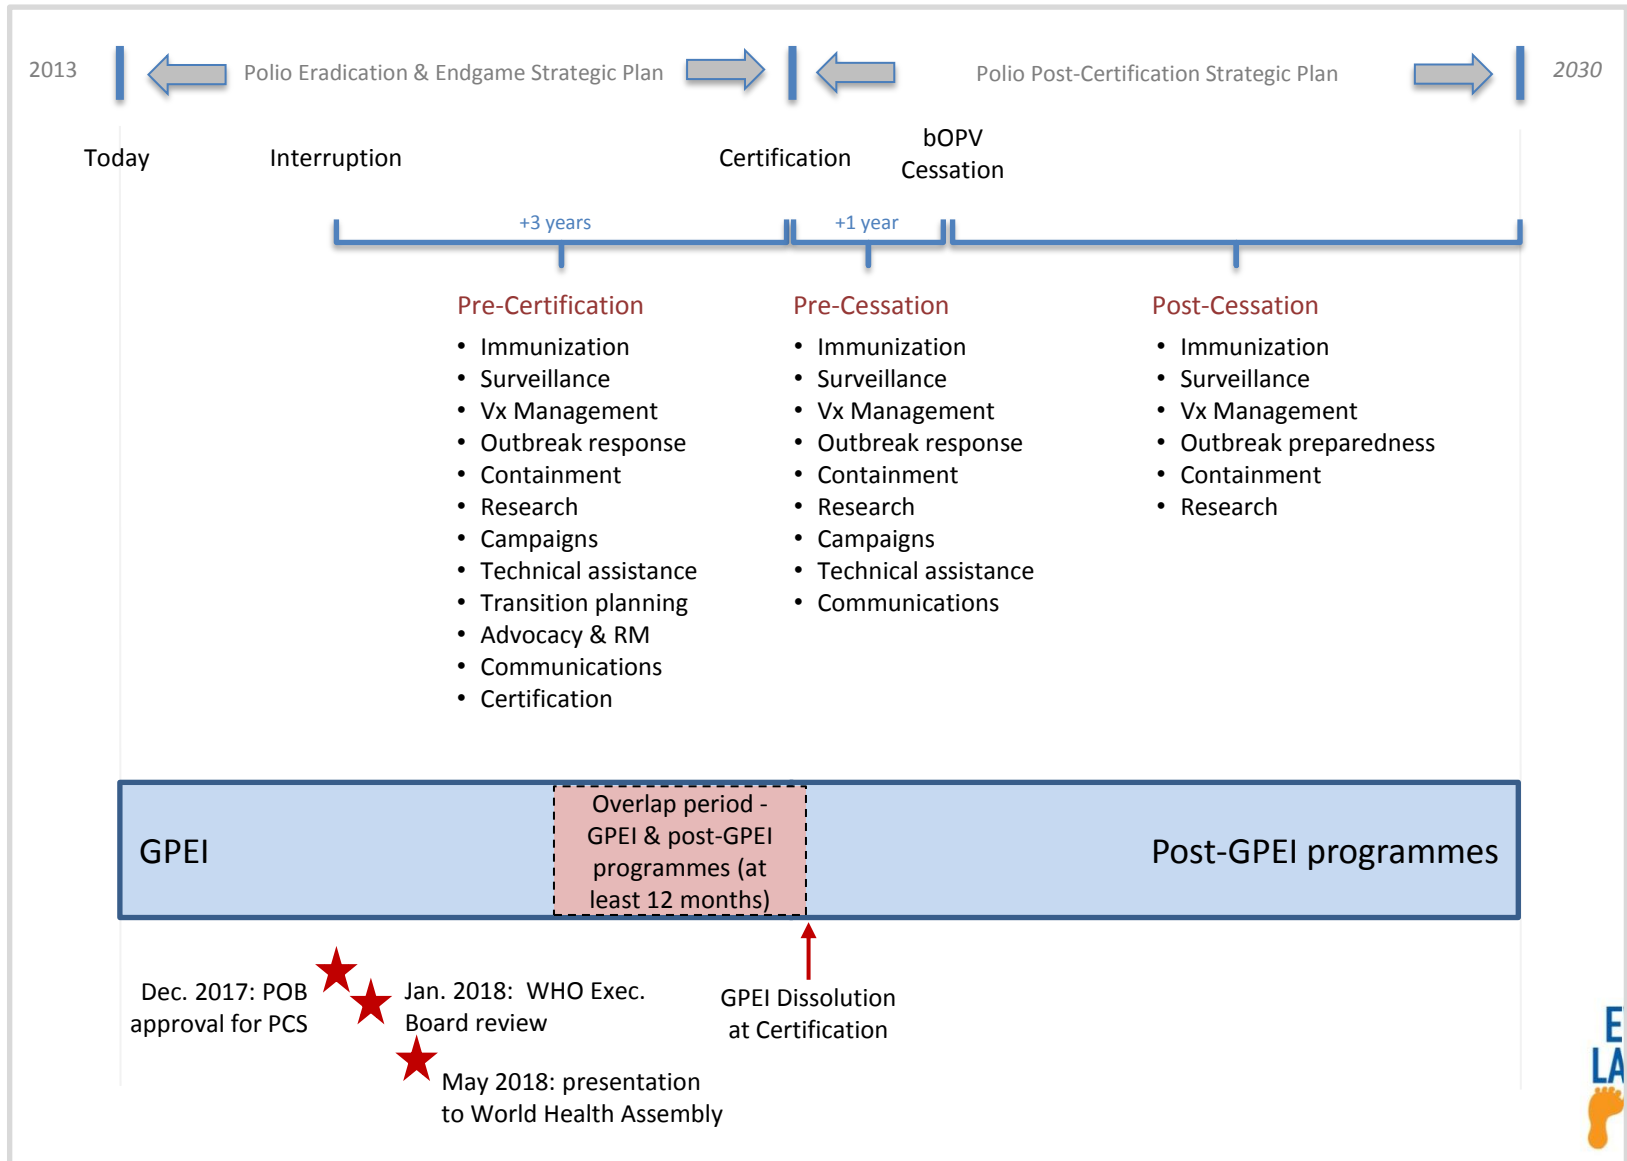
2013 Polio Eradication & Endgame Strategic Plan Polio Post-Certification Strategic Plan 2030

Today Interruption Certification bOPV Cessation

+3 years +1 year

Pre-Certification
- Immunization
- Surveillance
- Vx Management
- Outbreak response
- Containment
- Research
- Campaigns
- Technical assistance
- Transition planning
- Advocacy & RM
- Communications
- Certification

Pre-Cessation
- Immunization
- Surveillance
- Vx Management
- Outbreak response
- Containment
- Research
- Campaigns
- Technical assistance
- Communications

Post-Cessation
- Immunization
- Surveillance
- Vx Management
- Outbreak preparedness
- Containment
- Research

GPEI

Overlap period - GPEI & post-GPEI programmes (at least 12 months)

Post-GPEI programmes

Dec. 2017: POB approval for PCS

Jan. 2018: WHO Exec. Board review

May 2018: presentation to World Health Assembly

GPEI Dissolution at Certification

E
LA